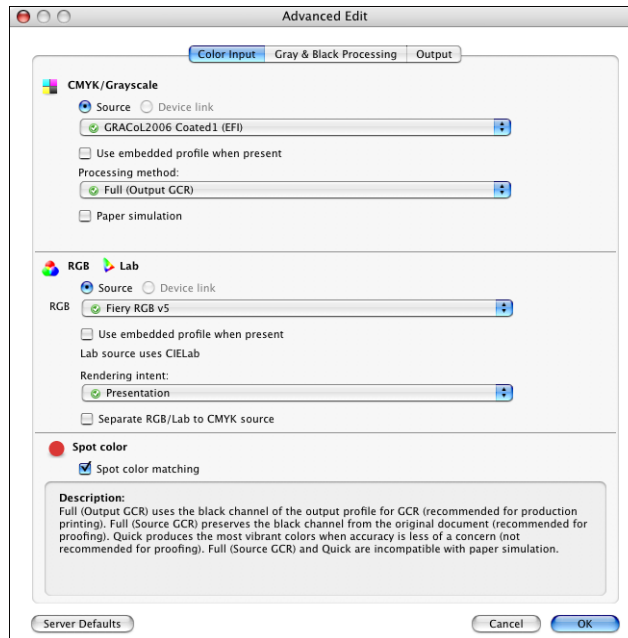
Advanced Edit

Color Input | Gray & Black Processing | Output

CMYK/Grayscale

Source Device link

GRACoL2006 Coated1 (EFI)

Use embedded profile when present

Processing method:

Full (Output GCR)

Paper simulation

RGB Lab

Source Device link

RGB Fiery RGB v5

Use embedded profile when present

Lab source uses CIELab

Rendering intent:

Presentation

Separate RGB/Lab to CMYK source

Spot color

Spot color matching

Description:
Full (Output GCR) uses the black channel of the output profile for GCR (recommended for production printing). Full (Source GCR) preserves the black channel from the original document (recommended for proofing). Quick produces the most vibrant colors when accuracy is less of a concern (not recommended for proofing). Full (Source GCR) and Quick are incompatible with paper simulation.

Server Defaults

Cancel

OK